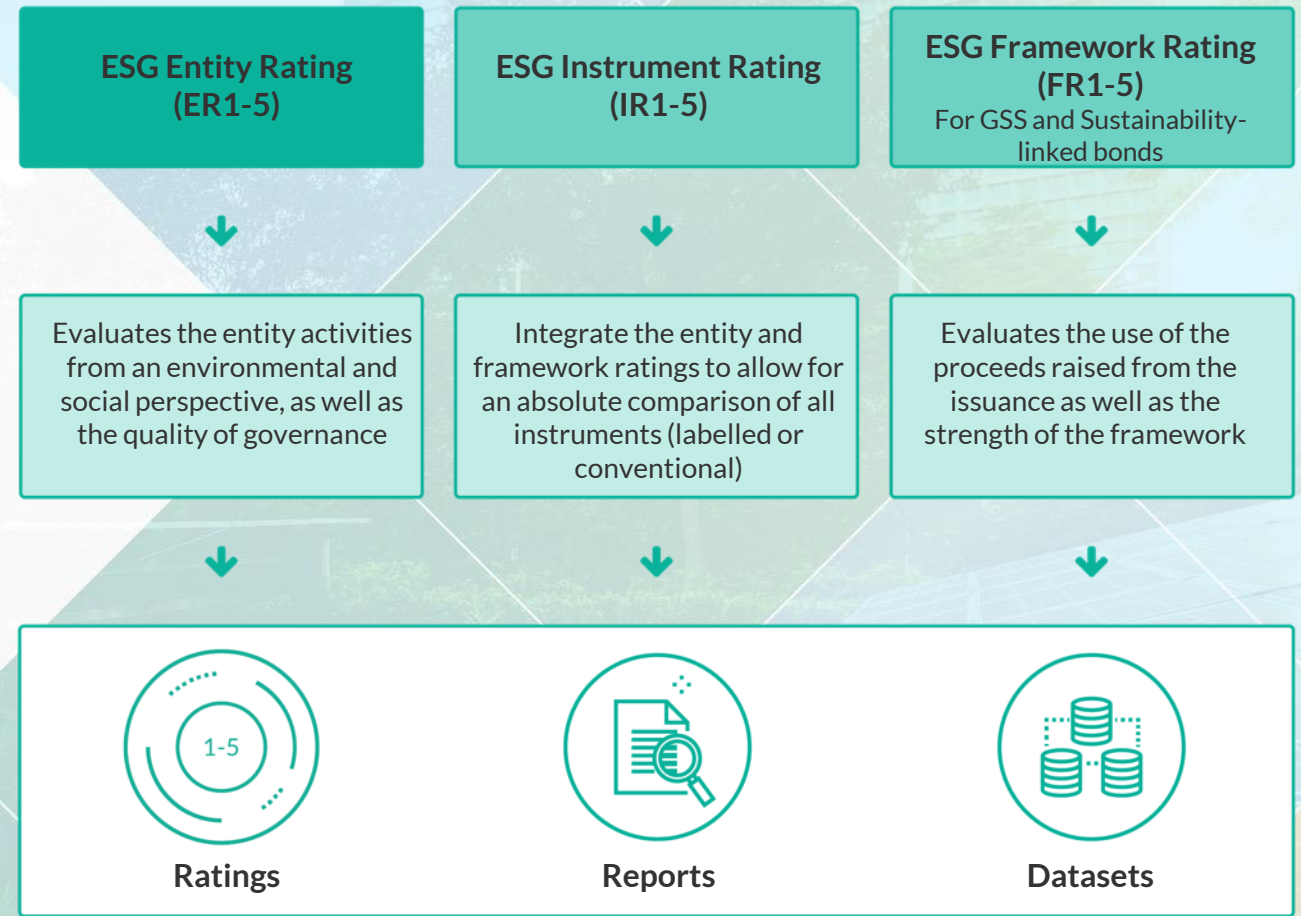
ESG Entity Rating (ER1-5)

ESG Instrument Rating (IR1-5)

ESG Framework Rating (FR1-5)
For GSS and Sustainability-linked bonds

Evaluates the entity activities from an environmental and social perspective, as well as the quality of governance

Integrate the entity and framework ratings to allow for an absolute comparison of all instruments (labelled or conventional)

Evaluates the use of the proceeds raised from the issuance as well as the strength of the framework

1-5

Ratings

Reports

Datasets